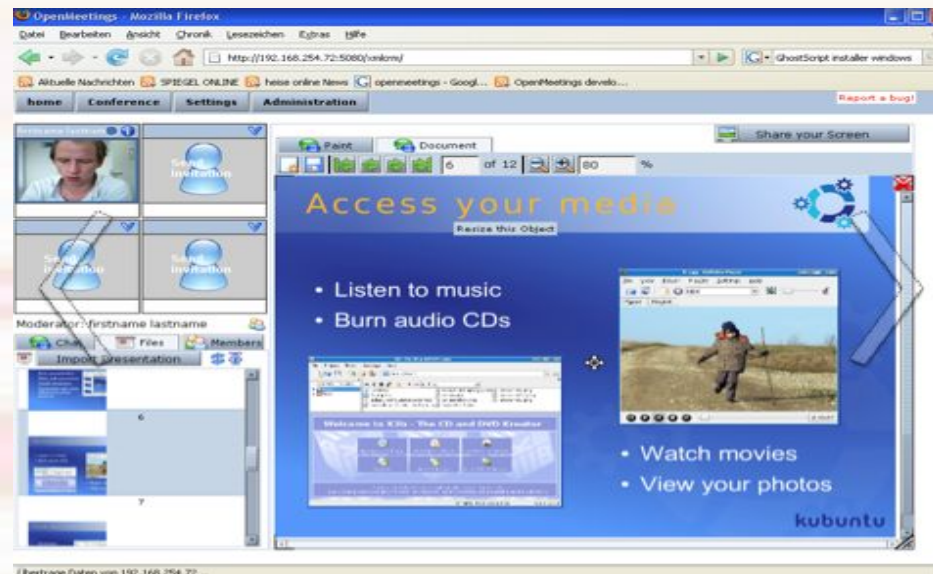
OpenMeetings - Mozilla Firefox

Datei Bearbeiten Ansicht Chronik Lesezeichen Extras Hilfe

http://192.168.254.72:5080/xmlcrm/

GhostScript installer windows

Aktuelle Nachrichten SPIEGEL ONLINE heise online News openmeetings - Googl... OpenMeetings develo...

home Conference Settings Administration

Report a bug!

firstname lastname

Send invitation

Send invitation

Send invitation

Moderator: firstname lastname

Chat Files Members

Import presentation

6

7

Paint Document

Share your Screen

6 of 12 80 %

Access your media

Resize this Object

• Listen to music
• Burn audio CDs

Welcome to K3b - The CD and DVD Kreator

• Watch movies
• View your photos

kubuntu

Übertrage Daten von 192.168.254.72...